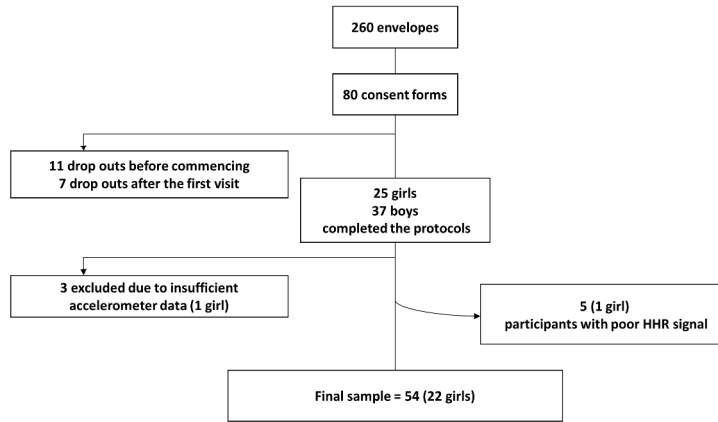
260 envelopes

80 consent forms

11 drop outs before commencing
7 drop outs after the first visit

25 girls
37 boys
completed the protocols

3 excluded due to insufficient accelerometer data (1 girl)

5 (1 girl)
participants with poor HHR signal

Final sample = 54 (22 girls)